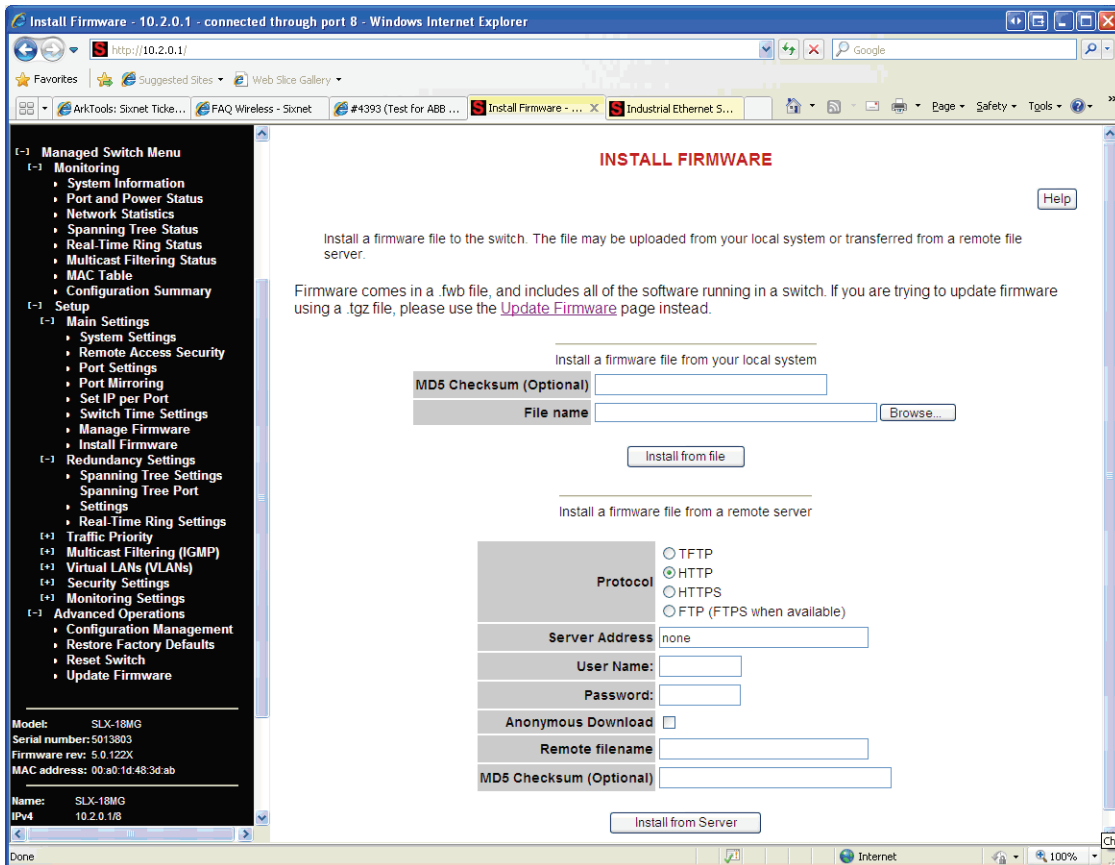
Install Firmware - 10.2.0.1 - connected through port 8 - Windows Internet Explorer

http://10.2.0.1/

Google

Favorites | Suggested Sites ▾ | Web Slice Gallery ▾

ArkTools: Sixnet Ticke... | FAQ Wireless - Sixnet | #4393 (Test for ABB ... | Install Firmware - ... | Industrial Ethernet S...

Page ▾ Safety ▾ Tools ▾

[-] Managed Switch Menu
[-] Monitoring
System Information
Port and Power Status
Network Statistics
Spanning Tree Status
Real-Time Ring Status
Multicast Filtering Status
MAC Table
Configuration Summary
[-] Setup
[-] Main Settings
System Settings
Remote Access Security
Port Settings
Port Mirroring
Set IP per Port
Switch Time Settings
Manage Firmware
Install Firmware
[-] Redundancy Settings
Spanning Tree Settings
Spanning Tree Port Settings
Real-Time Ring Settings
[+] Traffic Priority
[+] Multicast Filtering (IGMP)
[+] Virtual LANs (VLANs)
[+] Security Settings
[+] Monitoring Settings
[-] Advanced Operations
Configuration Management
Restore Factory Defaults
Reset Switch
Update Firmware

Model: SLX-18MG
Serial number: 5013803
Firmware rev: 5.0.122X
MAC address: 00:a0:1d:48:3d:ab

Name: SLX-18MG
IPv4 10.2.0.1/8

INSTALL FIRMWARE

Help

Install a firmware file to the switch. The file may be uploaded from your local system or transferred from a remote file server.

Firmware comes in a .fwb file, and includes all of the software running in a switch. If you are trying to update firmware using a .tgz file, please use the Update Firmware page instead.

Install a firmware file from your local system

MD5 Checksum (Optional)
File name
Browse...

Install from file

Install a firmware file from a remote server

Protocol
TFTP
HTTP
HTTPS
FTP (FTPS when available)
Server Address none
User Name:
Password:
Anonymous Download
Remote filename
MD5 Checksum (Optional)

Install from Server

Done | Internet | 100%